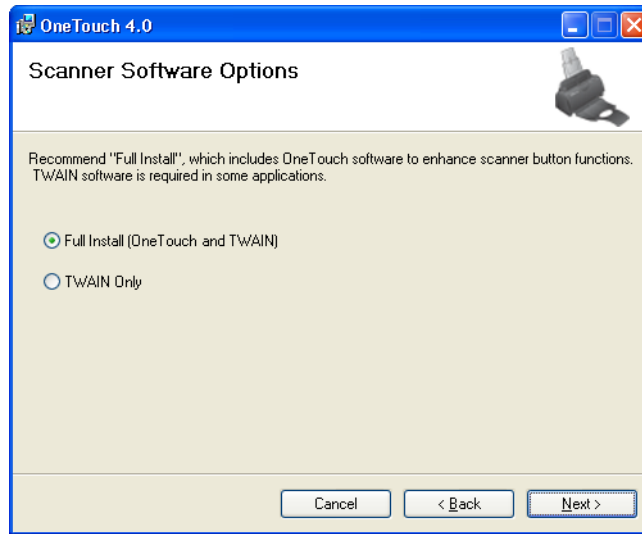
OneTouch 4.0

Scanner Software Options

Recommend "Full Install", which includes OneTouch software to enhance scanner button functions. TWAIN software is required in some applications.

Full Install (OneTouch and TWAIN)

TWAIN Only

Cancel

< Back

Next >